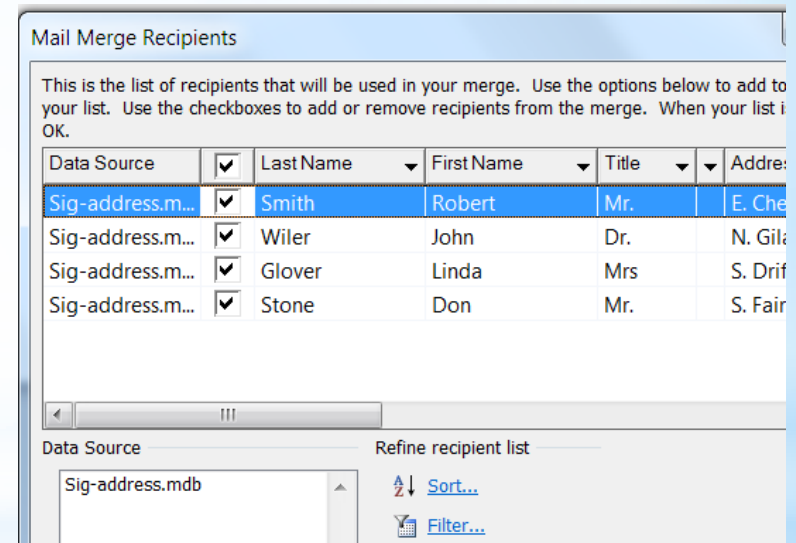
Mail Merge Recipients

This is the list of recipients that will be used in your merge. Use the options below to add to your list. Use the checkboxes to add or remove recipients from the merge. When your list i OK.

| Data Source | ☑ | Last Name | First Name | Title | | Addres |
|---|---|---|---|---|---|---|
| Sig-address.m... | ☑ | Smith | Robert | Mr. | | E. Che |
| Sig-address.m... | ☑ | Wiler | John | Dr. | | N. Gila |
| Sig-address.m... | ☑ | Glover | Linda | Mrs | | S. Drif |
| Sig-address.m... | ☑ | Stone | Don | Mr. | | S. Fair |

Data Source

Sig-address.mdb

Refine recipient list

Sort...

Filter...